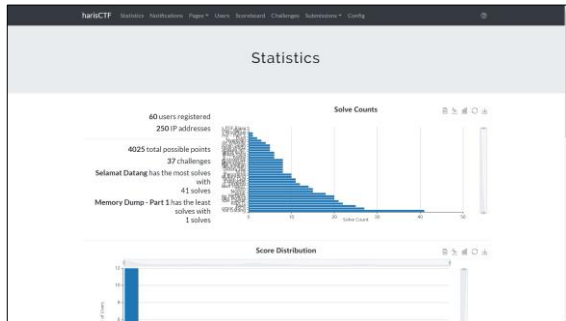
harisCTF Statistics Notifications Pages Users Scoreboard Challenges Submissions Config

Statistics

60 users registered
250 IP addresses

4025 total possible points
37 challenges
Selamat Datang has the most solves with 41 solves
Memory Dump - Part 1 has the least solves with 1 solves

Solve Counts

0 10 20 30 40 50
Solve Count

Score Distribution

12
10
8
6